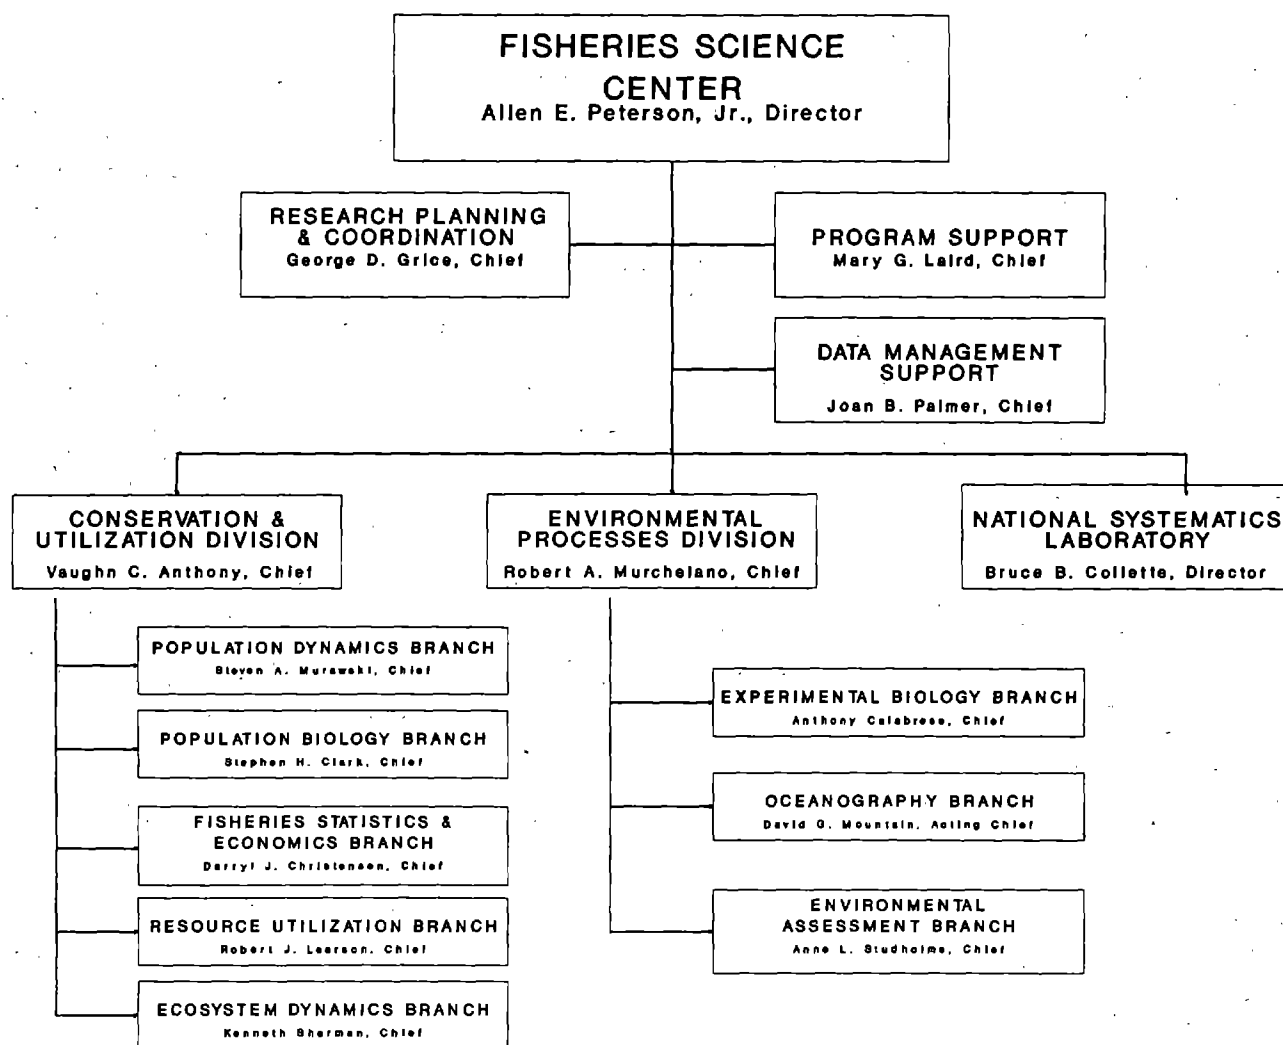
FISHERIES SCIENCE CENTER
Allen E. Peterson, Jr., Director

RESEARCH PLANNING & COORDINATION
George D. Grice, Chief

PROGRAM SUPPORT
Mary G. Laird, Chief

DATA MANAGEMENT SUPPORT
Joan B. Palmer, Chief

CONSERVATION & UTILIZATION DIVISION
Vaughn C. Anthony, Chief

ENVIRONMENTAL PROCESSES DIVISION
Robert A. Murchelano, Chief

NATIONAL SYSTEMATICS LABORATORY
Bruce B. Collette, Director

POPULATION DYNAMICS BRANCH
Steven A. Murawski, Chief

POPULATION BIOLOGY BRANCH
Stephen H. Clark, Chief

FISHERIES STATISTICS & ECONOMICS BRANCH
Darryl J. Christensen, Chief

RESOURCE UTILIZATION BRANCH
Robert J. Learson, Chief

ECOSYSTEM DYNAMICS BRANCH
Kenneth Sherman, Chief

EXPERIMENTAL BIOLOGY BRANCH
Anthony Calabrese, Chief

OCEANOGRAPHY BRANCH
David G. Mountain, Acting Chief

ENVIRONMENTAL ASSESSMENT BRANCH
Anne L. Studholme, Chief